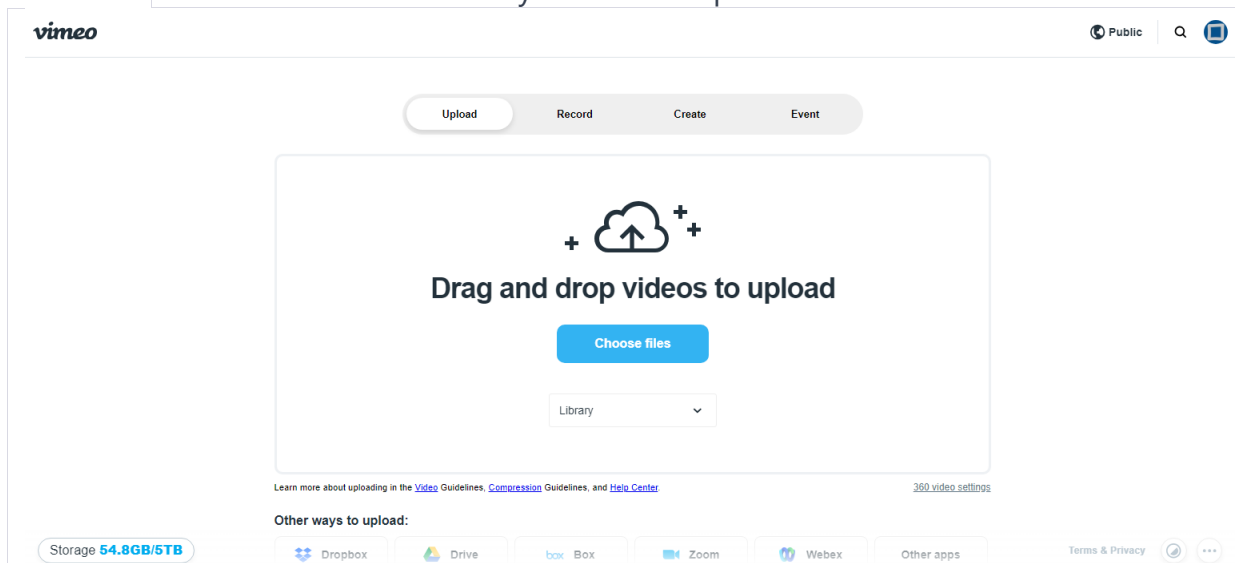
vimeo

Public

Upload Record Create Event

Drag and drop videos to upload

Choose files

Library

Learn more about uploading in the Video Guidelines, Compression Guidelines, and Help Center.

360 video settings

Other ways to upload:

Dropbox Drive box Box Zoom Webex Other apps

Storage 54.8GB/5TB

Terms & Privacy